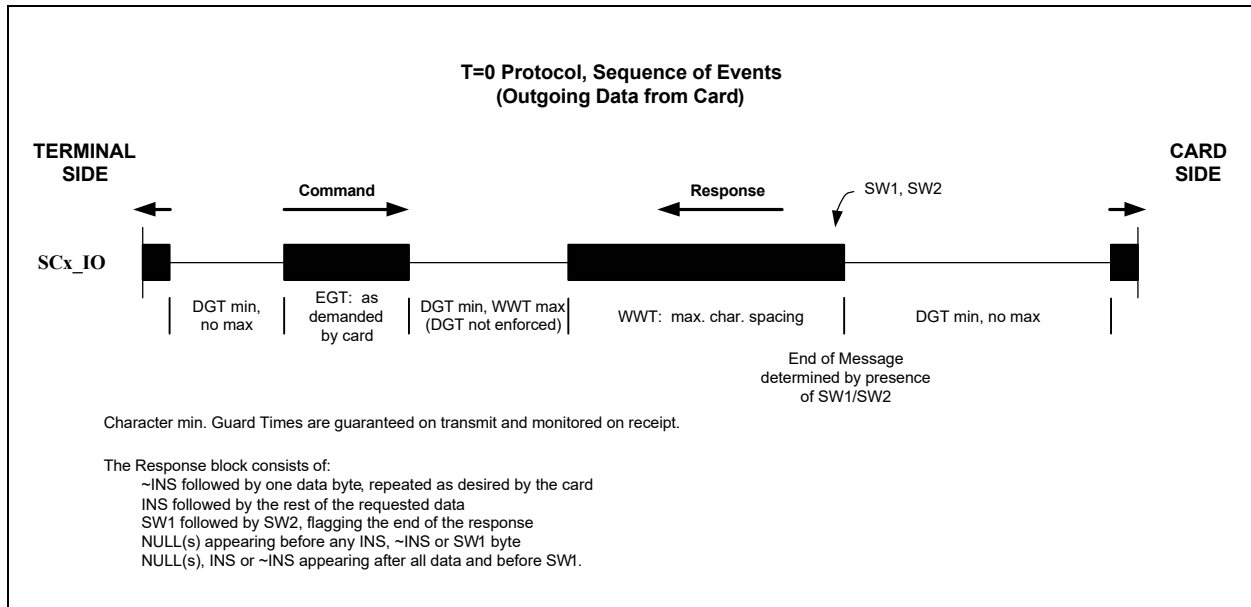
T=0 Protocol, Sequence of Events
(Outgoing Data from Card)

TERMINAL SIDE

CARD SIDE

Command

Response

SW1, SW2

SCx_IO

DGT min, no max

EGT: as demanded by card

DGT min, WWT max (DGT not enforced)

WWT: max. char. spacing

DGT min, no max

End of Message determined by presence of SW1/SW2

Character min. Guard Times are guaranteed on transmit and monitored on receipt.

The Response block consists of:
~INS followed by one data byte, repeated as desired by the card
INS followed by the rest of the requested data
SW1 followed by SW2, flagging the end of the response
NULL(s) appearing before any INS, ~INS or SW1 byte
NULL(s), INS or ~INS appearing after all data and before SW1.